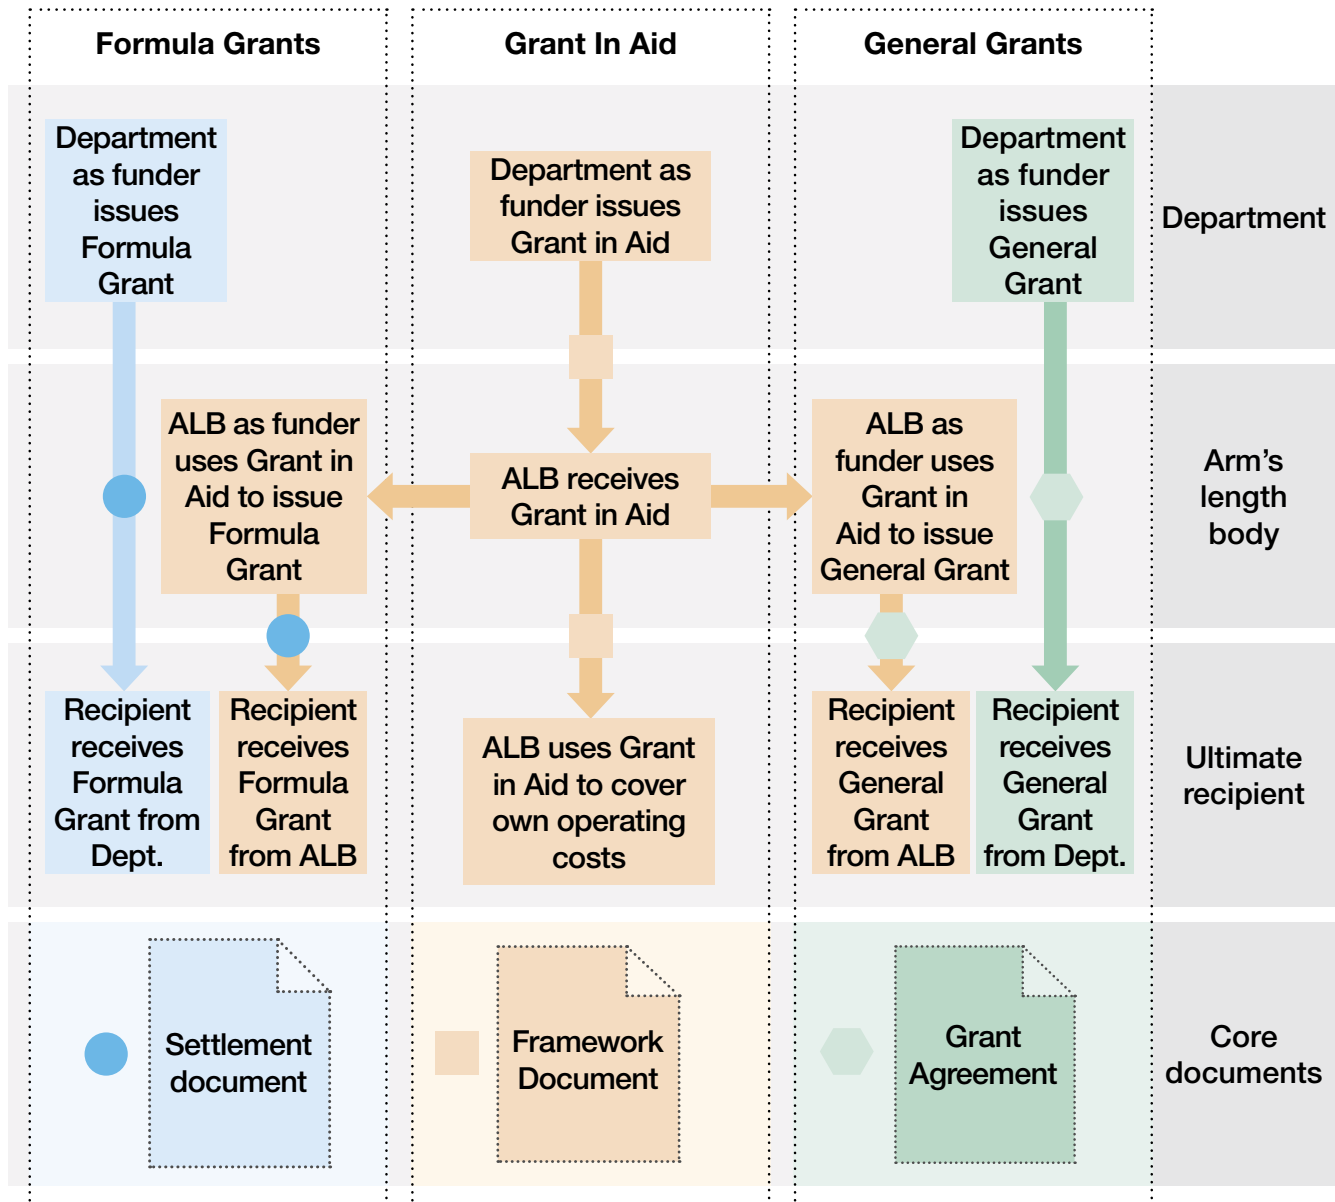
Formula Grants

Grant In Aid

General Grants

Department as funder issues Formula Grant

Department as funder issues Grant in Aid

Department as funder issues General Grant

Department

ALB as funder uses Grant in Aid to issue Formula Grant

ALB receives Grant in Aid

ALB as funder uses Grant in Aid to issue General Grant

Arm's length body

Recipient receives Formula Grant from Dept.

Recipient receives Formula Grant from ALB

ALB uses Grant in Aid to cover own operating costs

Recipient receives General Grant from ALB

Recipient receives General Grant from Dept.

Ultimate recipient

Settlement document

Framework Document

Grant Agreement

Core documents